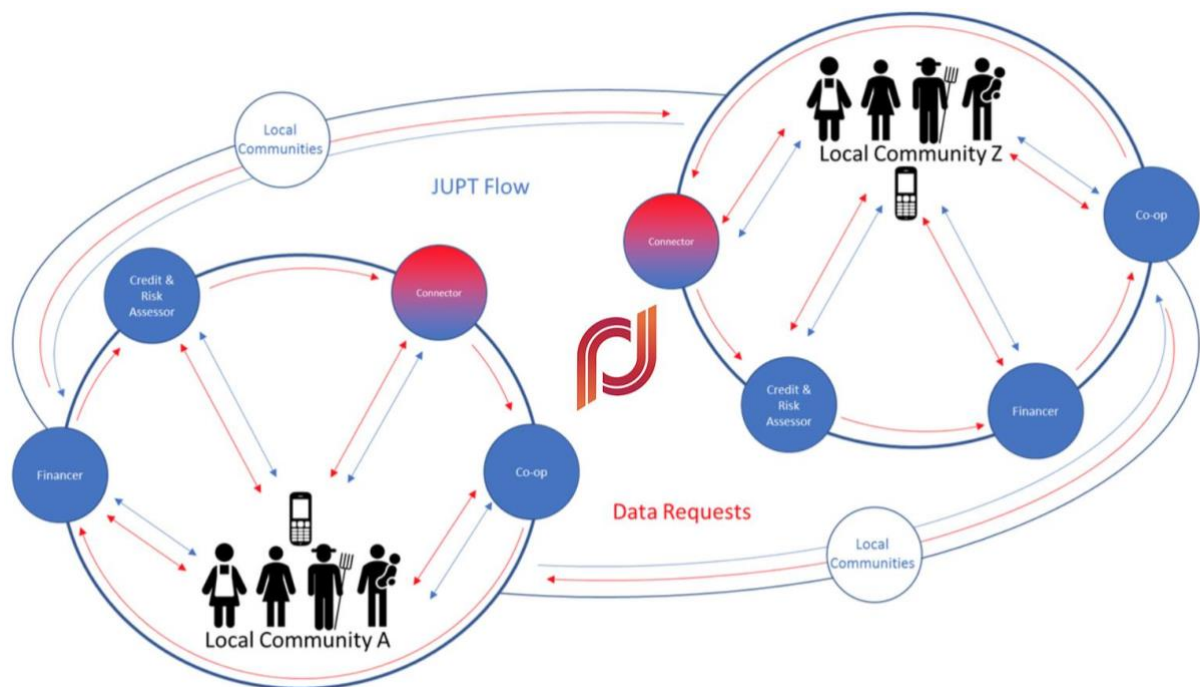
Local Communities

JUPT Flow

Credit & Risk Assessor

Connector

Financer

Co-op

Local Community A

Local Community Z

Connector

Co-op

Credit & Risk Assessor

Financer

Data Requests

Local Communities